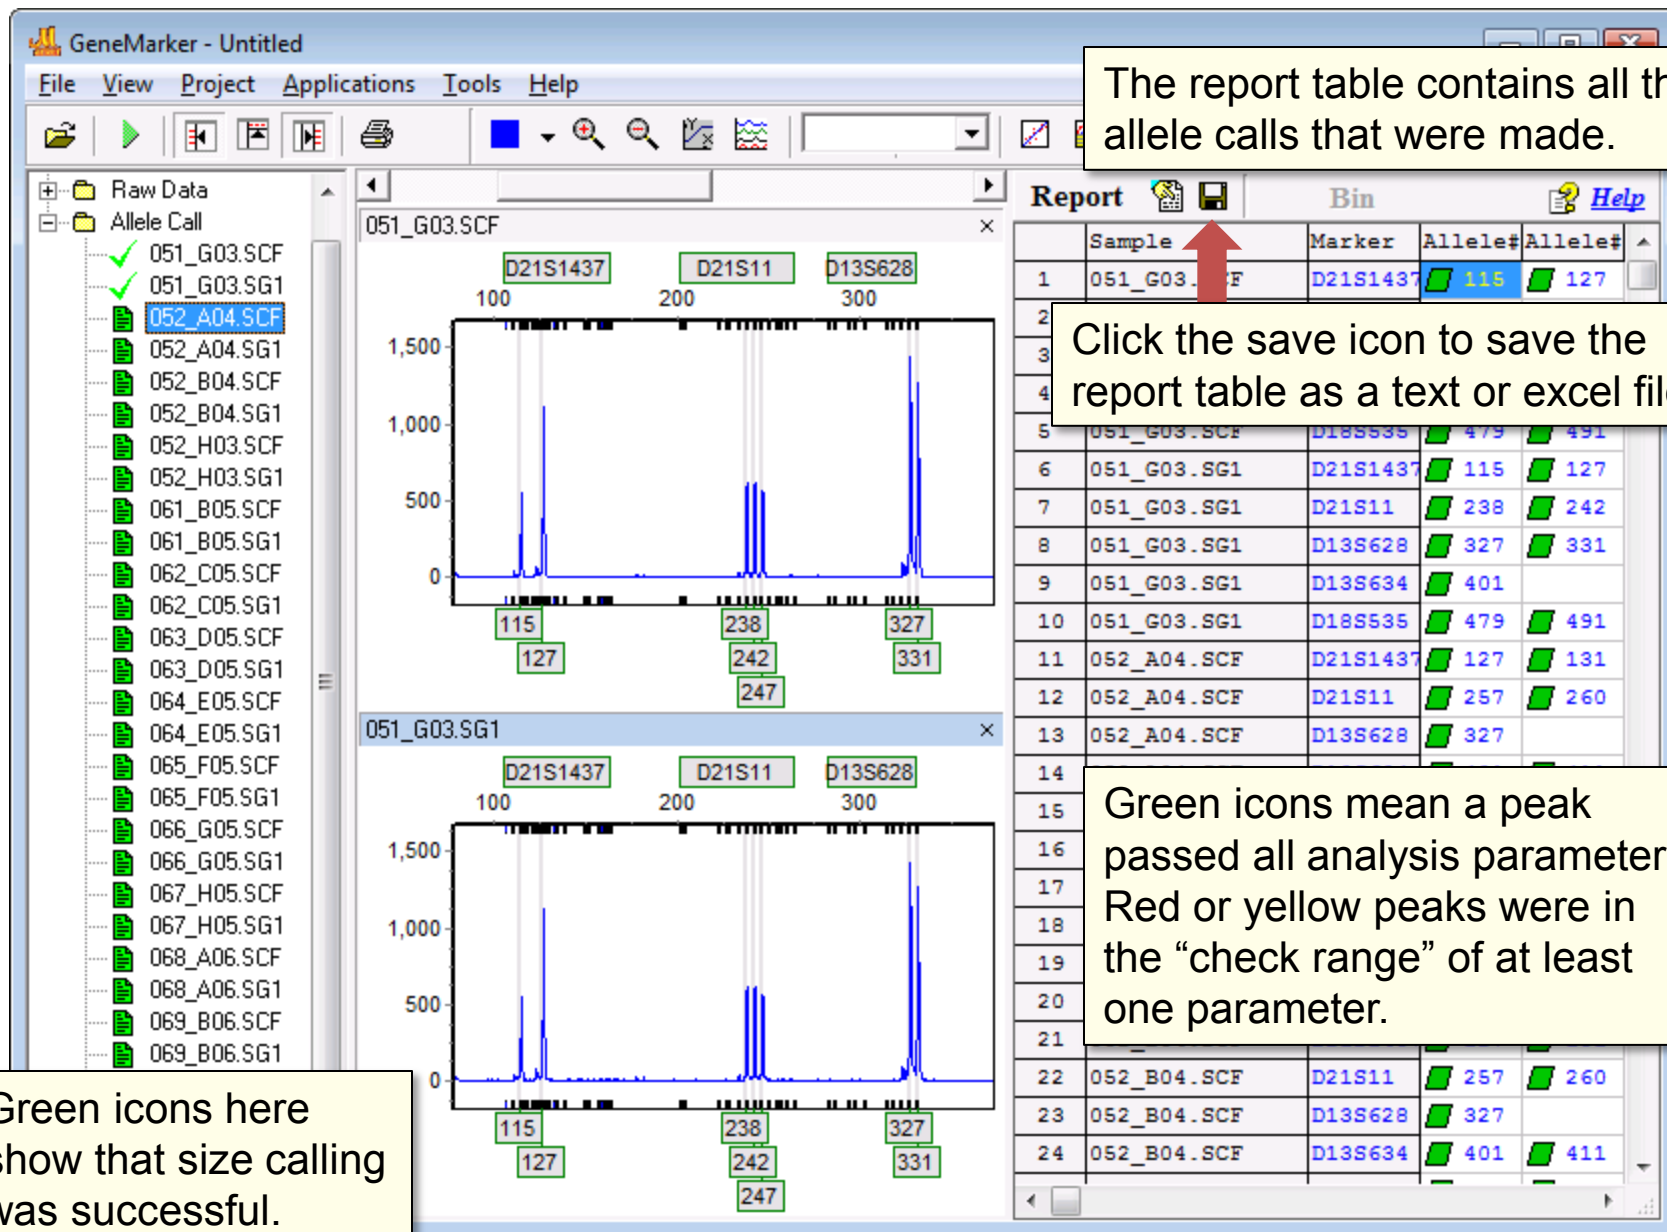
GeneMarker - Untitled

File View Project Applications Tools Help

The report table contains all th allele calls that were made.

Raw Data
Allele Call
051_G03.SCF
051_G03.SG1
052_A04.SCF
052_A04.SG1
052_B04.SCF
052_B04.SG1
052_H03.SCF
052_H03.SG1
061_B05.SCF
061_B05.SG1
062_C05.SCF
062_C05.SG1
063_D05.SCF
063_D05.SG1
064_E05.SCF
064_E05.SG1
065_F05.SCF
065_F05.SG1
066_G05.SCF
066_G05.SG1
067_H05.SCF
067_H05.SG1
068_A06.SCF
068_A06.SG1
069_B06.SCF
069_B06.SG1

051_G03.SCF
D21S1437 D21S11 D13S628
100 200 300
1,500
1,000
500
0
115 238 327
127 242 331
247

051_G03.SG1
D21S1437 D21S11 D13S628
100 200 300
1,500
1,000
500
0
115 238 327
127 242 331
247

Report Bin Help

| | Sample | Marker | Allele# | Allele# |
|---|---|---|---|---|
| 1 | 051_G03.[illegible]F | D21S1437 | 115 | 127 |
| 2 | | | | |
| 3 | | | | |
| 4 | | | | |
| 5 | 051_G03.SCF | D18S535 | 479 | 491 |
| 6 | 051_G03.SG1 | D21S1437 | 115 | 127 |
| 7 | 051_G03.SG1 | D21S11 | 238 | 242 |
| 8 | 051_G03.SG1 | D13S628 | 327 | 331 |
| 9 | 051_G03.SG1 | D13S634 | 401 | |
| 10 | 051_G03.SG1 | D18S535 | 479 | 491 |
| 11 | 052_A04.SCF | D21S1437 | 127 | 131 |
| 12 | 052_A04.SCF | D21S11 | 257 | 260 |
| 13 | 052_A04.SCF | D13S628 | 327 | |
| 14 | | | | |
| 15 | | | | |
| 16 | | | | |
| 17 | | | | |
| 18 | | | | |
| 19 | | | | |
| 20 | | | | |
| 21 | | | | |
| 22 | 052_B04.SCF | D21S11 | 257 | 260 |
| 23 | 052_B04.SCF | D13S628 | 327 | |
| 24 | 052_B04.SCF | D13S634 | 401 | 411 |

Click the save icon to save the report table as a text or excel fil

Green icons mean a peak passed all analysis parameter Red or yellow peaks were in the “check range” of at least one parameter.

Green icons here show that size calling was successful.